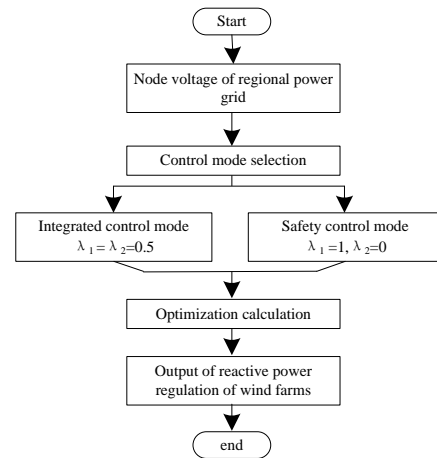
Start

Node voltage of regional power grid

Control mode selection

Integrated control mode
$\lambda_1 = \lambda_2 = 0.5$

Safety control mode
$\lambda_1 = 1, \lambda_2 = 0$

Optimization calculation

Output of reactive power regulation of wind farms

end